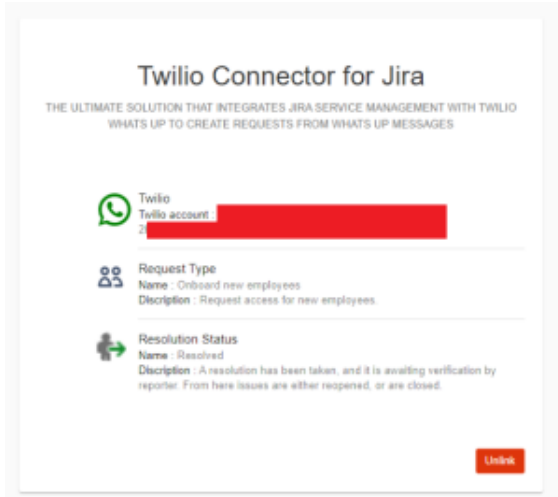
Twilio Connector for Jira

THE ULTIMATE SOLUTION THAT INTEGRATES JIRA SERVICE MANAGEMENT WITH TWILIO WHATS UP TO CREATE REQUESTS FROM WHATS UP MESSAGES

Twilio
Twilio account : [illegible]
2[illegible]

Request Type
Name : Onboard new employees
Discription : Request access for new employees

Resolution Status
Name : Resolved
Discription : A resolution has been taken, and it is awaiting verification by reporter. From here issues are either reopened, or are closed.

Unlink